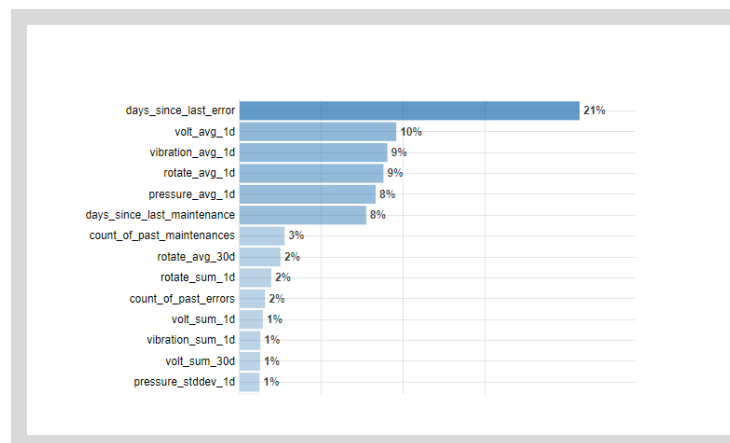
| | |
|---|---|
| days_since_last_error | 21% |
| volt_avg_1d | 10% |
| vibration_avg_1d | 9% |
| rotate_avg_1d | 9% |
| pressure_avg_1d | 8% |
| days_since_last_maintenance | 8% |
| count_of_past_maintenances | 3% |
| rotate_avg_30d | 2% |
| rotate_sum_1d | 2% |
| count_of_past_errors | 2% |
| volt_sum_1d | 1% |
| vibration_sum_1d | 1% |
| volt_sum_30d | 1% |
| pressure_stddev_1d | 1% |